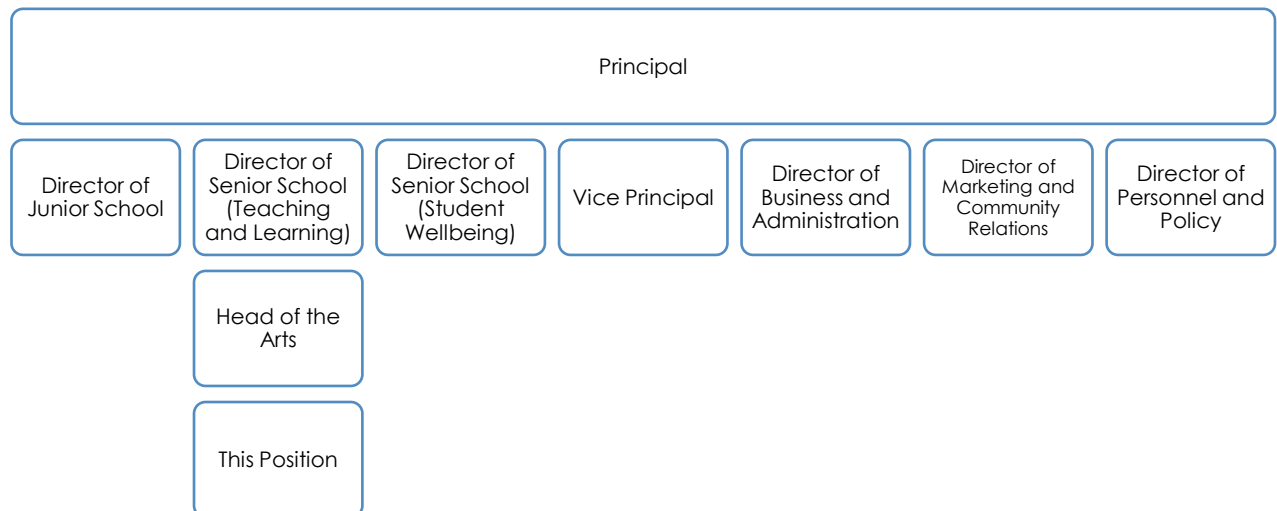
Principal

Director of Junior School

Director of Senior School (Teaching and Learning)

Director of Senior School (Student Wellbeing)

Vice Principal

Director of Business and Administration

Director of Marketing and Community Relations

Director of Personnel and Policy

Head of the Arts

This Position